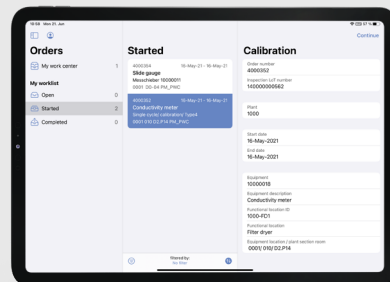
10:58 Mon 21 Jun

Orders

My work center 1

My worklist

Open 0

Started 2

Completed 0

Started

4000364 16-May-21 - 16-May-21
Slide gauge
Messchieber 10000011
0001 D0-04 PM_PWC

4000352 16-May-21 - 16-May-21
Conductivity meter
Single cyclic calibration/ Type4
0001 010 D2.P14 PM_PWC

Filtered by:
No filter

Calibration

Continue

Order number
4000352

Inspection lot number
140000000562

Plant
1000

Start date
16-May-2021

End date
16-May-2021

Equipment
10000018

Equipment description
Conductivity meter

Functional location ID
1000-FD1

Functional location
Filter dryer

Equipment location / plant section room
0001/ 010/ D2.P14